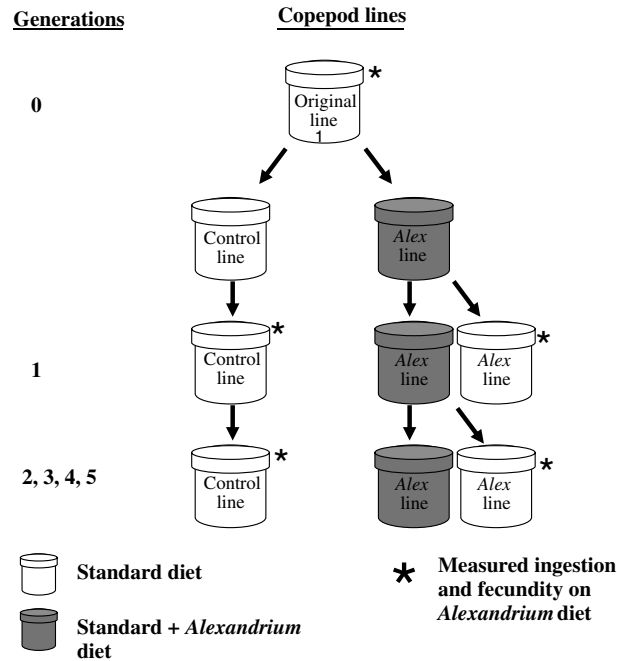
Generations

Copepod lines

0

*
Original line 1

Control line

Alex line

1

*
Control line

Alex line

*
Alex line

2, 3, 4, 5

*
Control line

Alex line

*
Alex line

Standard diet

Standard + Alexandrium diet

*
Measured ingestion and fecundity on Alexandrium diet